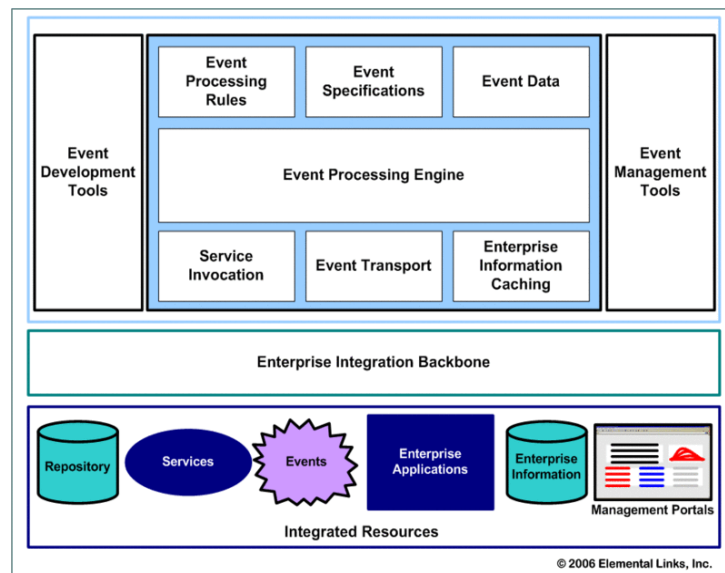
Event Development Tools

Event Processing Rules

Event Specifications

Event Data

Event Processing Engine

Service Invocation

Event Transport

Enterprise Information Caching

Event Management Tools

Enterprise Integration Backbone

Repository

Services

Events

Enterprise Applications

Enterprise Information

Management Portals

Integrated Resources

© 2006 Elemental Links, Inc.